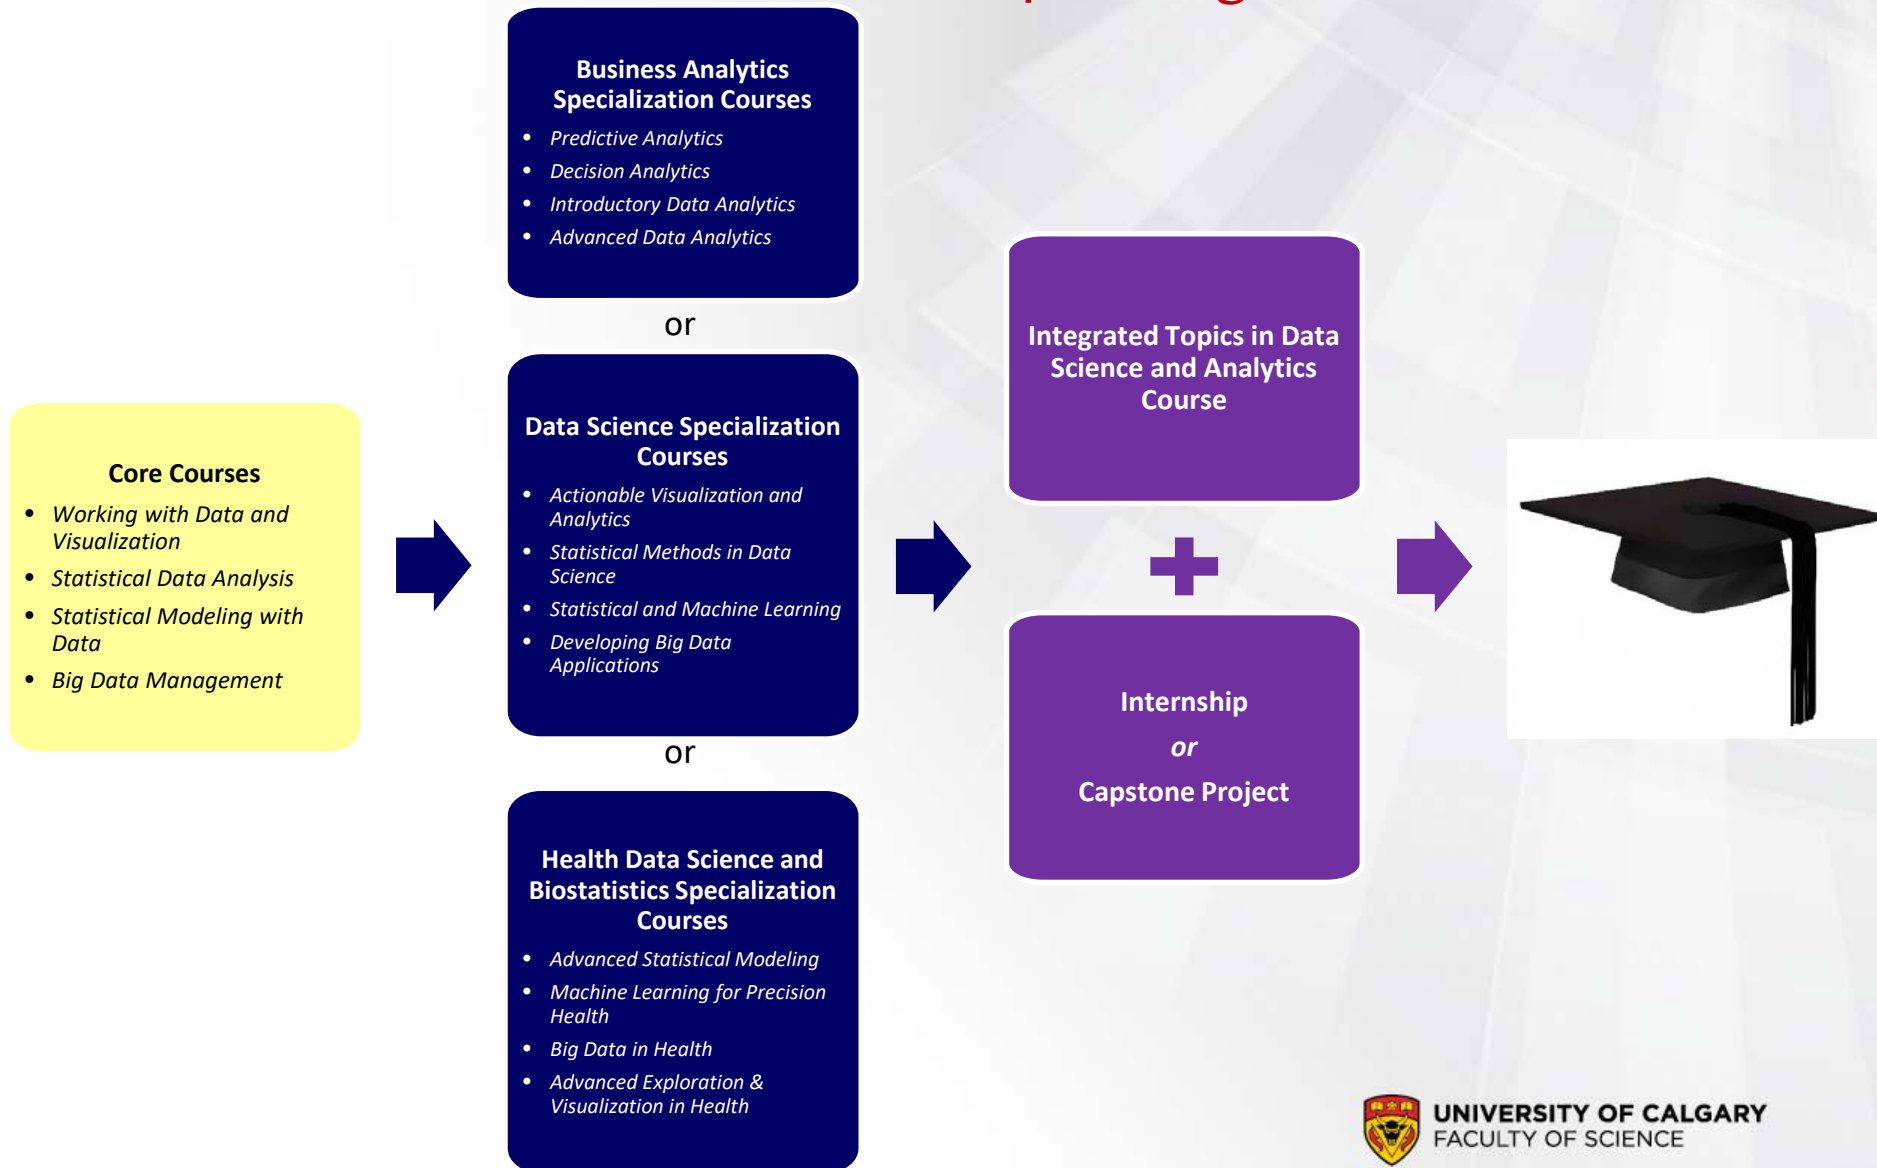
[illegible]

Core Courses
- Working with Data and Visualization
- Statistical Data Analysis
- Statistical Modeling with Data
- Big Data Management

Business Analytics Specialization Courses
- Predictive Analytics
- Decision Analytics
- Introductory Data Analytics
- Advanced Data Analytics

or

Data Science Specialization Courses
- Actionable Visualization and Analytics
- Statistical Methods in Data Science
- Statistical and Machine Learning
- Developing Big Data Applications

or

Health Data Science and Biostatistics Specialization Courses
- Advanced Statistical Modeling
- Machine Learning for Precision Health
- Big Data in Health
- Advanced Exploration & Visualization in Health

Integrated Topics in Data Science and Analytics Course

+

Internship
or
Capstone Project

UNIVERSITY OF CALGARY
FACULTY OF SCIENCE